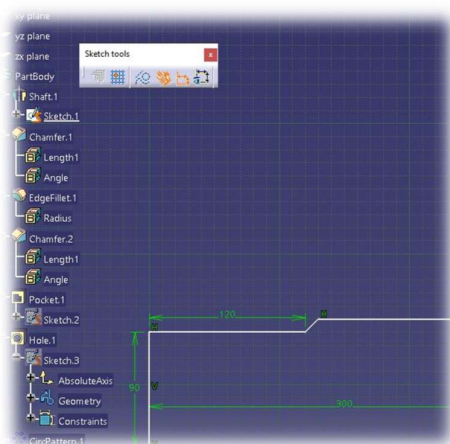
xy plane
yz plane
zx plane
PartBody
Shaft.1
Sketch.1
Chamfer.1
Length1
Angle
EdgeFillet.1
Radius
Chamfer.2
Length1
Angle
Pocket.1
Sketch.2
Hole.1
Sketch.3
AbsoluteAxis
Geometry
Constraints
CircPattern.1

Sketch tools

120
H
90
V
300